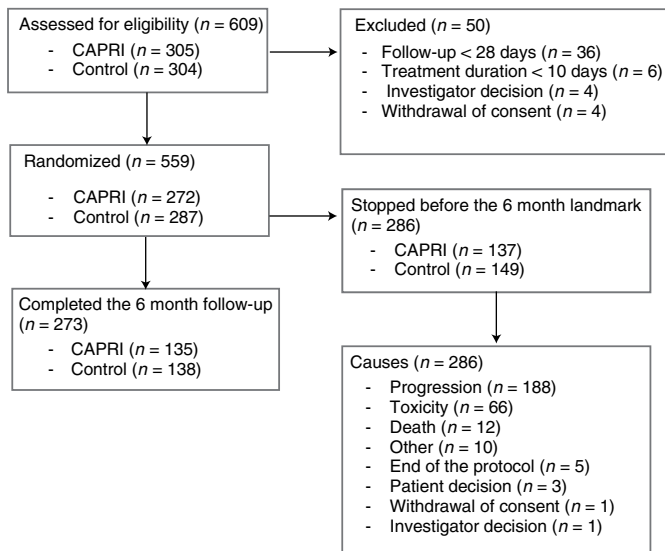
Assessed for eligibility ($n$ = 609)
- CAPRI ($n$ = 305)
- Control ($n$ = 304)

Excluded ($n$ = 50)
- Follow-up < 28 days ($n$ = 36)
- Treatment duration < 10 days ($n$ = 6)
- Investigator decision ($n$ = 4)
- Withdrawal of consent ($n$ = 4)

Randomized ($n$ = 559)
- CAPRI ($n$ = 272)
- Control ($n$ = 287)

Stopped before the 6 month landmark ($n$ = 286)
- CAPRI ($n$ = 137)
- Control ($n$ = 149)

Completed the 6 month follow-up ($n$ = 273)
- CAPRI ($n$ = 135)
- Control ($n$ = 138)

Causes ($n$ = 286)
- Progression ($n$ = 188)
- Toxicity ($n$ = 66)
- Death ($n$ = 12)
- Other ($n$ = 10)
- End of the protocol ($n$ = 5)
- Patient decision ($n$ = 3)
- Withdrawal of consent ($n$ = 1)
- Investigator decision ($n$ = 1)